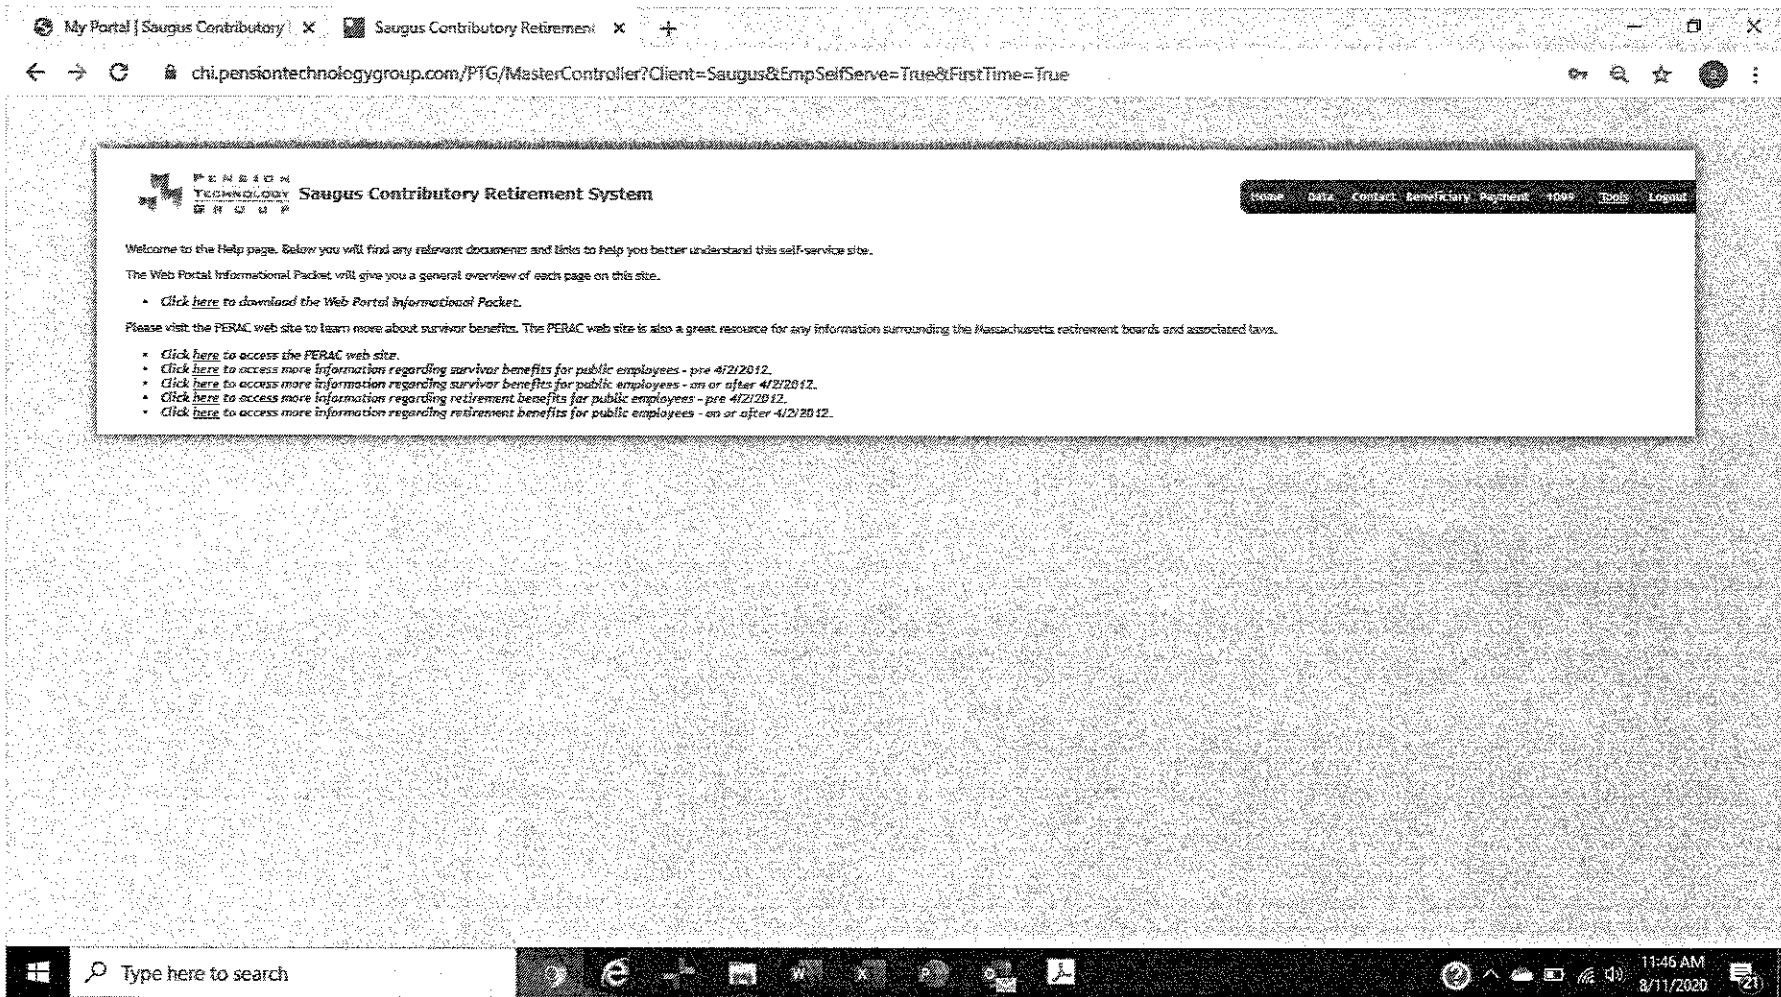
My Portal | Saugus Contributory ×   Saugus Contributory Retirement ×   +

chi.pensiontechnologygroup.com/PTG/MasterController?Client=Saugus&EmpSelfServe=True&FirstTime=True

PENSION TECHNOLOGY GROUP   Saugus Contributory Retirement System

Home   Data   Contact   Beneficiary   Payment   1099   Tools   Logout

Welcome to the Help page. Below you will find any relevant documents and links to help you better understand this self-service site.

The Web Portal Informational Packet will give you a general overview of each page on this site.

- Click here to download the Web Portal Informational Packet.

Please visit the PERAC web site to learn more about survivor benefits. The PERAC web site is also a great resource for any information surrounding the Massachusetts retirement boards and associated laws.

- Click here to access the PERAC web site.
- Click here to access more information regarding survivor benefits for public employees - pre 4/2/2012.
- Click here to access more information regarding survivor benefits for public employees - on or after 4/2/2012.
- Click here to access more information regarding retirement benefits for public employees - pre 4/2/2012.
- Click here to access more information regarding retirement benefits for public employees - on or after 4/2/2012.

Type here to search

11:46 AM
8/11/2020
21